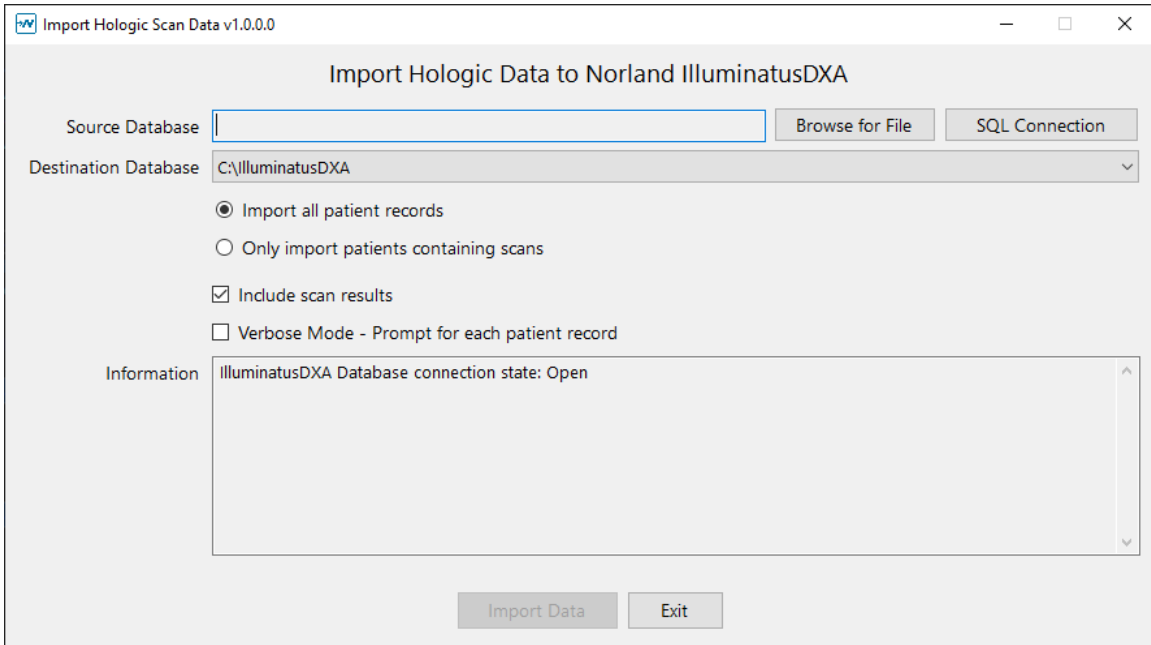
Import Hologic Scan Data v1.0.0.0

Import Hologic Data to Norland IlluminatusDXA

Source Database

Browse for File

SQL Connection

Destination Database

C:\IlluminatusDXA

Import all patient records

Only import patients containing scans

Include scan results

Verbose Mode - Prompt for each patient record

Information

IlluminatusDXA Database connection state: Open

Import Data

Exit